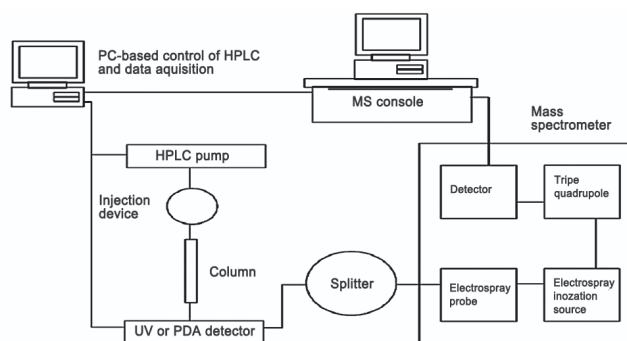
PC-based control of HPLC and data aquisition

MS console

Mass spectrometer

HPLC pump

Injection device

Column

Splitter

UV or PDA detector

Detector

Tripe quadrupole

Electrospray probe

Electrospray inozation source